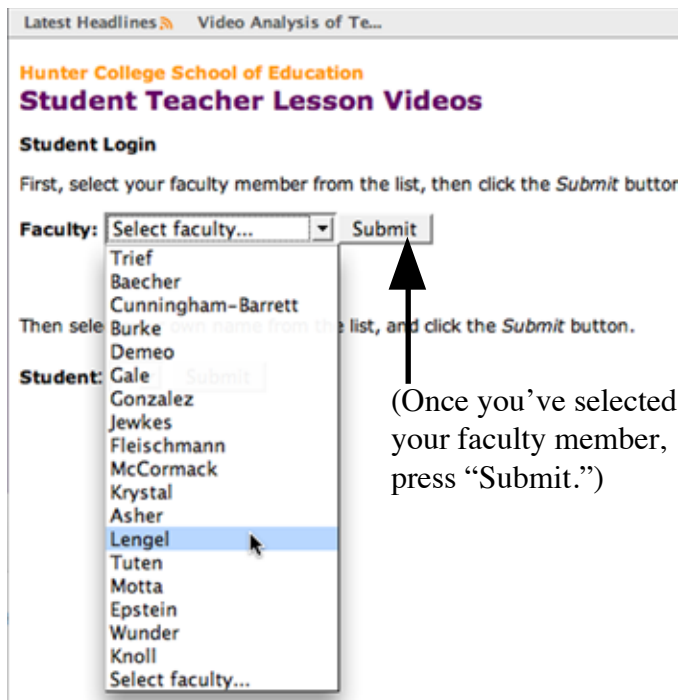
Latest Headlines   Video Analysis of Te...

Hunter College School of Education
Student Teacher Lesson Videos

Student Login

First, select your faculty member from the list, then click the *Submit* button

Faculty: Select faculty... Submit

Trief
Baecher
Cunningham-Barrett
Burke
Demeo
Gale
Gonzalez
Jewkes
Fleischmann
McCormack
Krystal
Asher
Lengel
Tuten
Motta
Epstein
Wunder
Knoll
Select faculty...

Then sele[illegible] own name from the list, and click the *Submit* button.

Student: Submit

(Once you've selected your faculty member, press "Submit.")